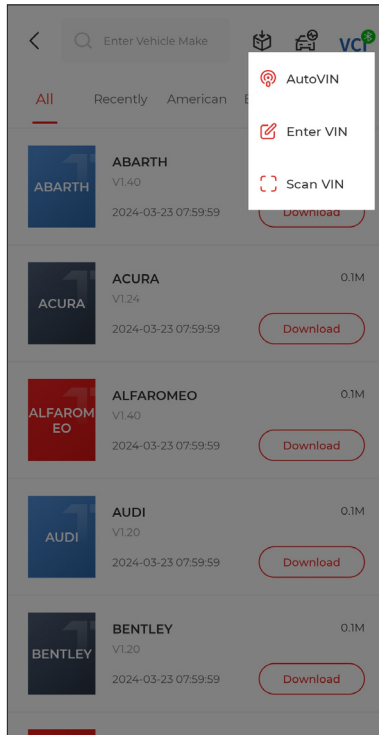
Enter Vehicle Make

VCI

All Recently American E

AutoVIN

Enter VIN

Scan VIN

ABARTH
ABARTH
V1.40
2024-03-23 07:59:59
Download

ACURA
ACURA
V1.24
0.1M
2024-03-23 07:59:59
Download

ALFAROMEO
ALFAROMEO
V1.40
0.1M
2024-03-23 07:59:59
Download

AUDI
AUDI
V1.20
0.1M
2024-03-23 07:59:59
Download

BENTLEY
BENTLEY
V1.20
0.1M
2024-03-23 07:59:59
Download